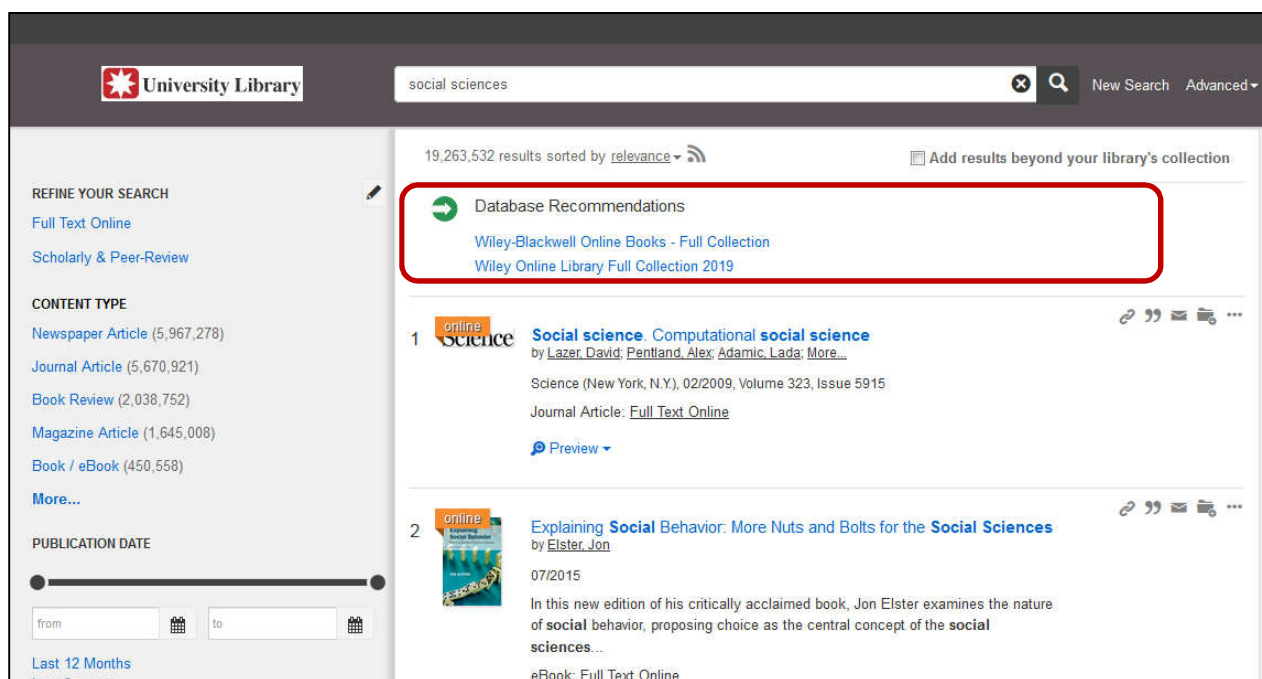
University Library

social sciences

New Search Advanced

19,263,532 results sorted by relevance

Add results beyond your library's collection

REFINE YOUR SEARCH

Full Text Online

Scholarly & Peer-Review

CONTENT TYPE

Newspaper Article (5,967,278)

Journal Article (5,670,921)

Book Review (2,038,752)

Magazine Article (1,645,008)

Book / eBook (450,558)

More...

PUBLICATION DATE

from

to

Last 12 Months

Database Recommendations

Wiley-Blackwell Online Books - Full Collection

Wiley Online Library Full Collection 2019

1 online Science

Social science. Computational social science

by Lazer, David; Pentland, Alex; Adamic, Lada; More...

Science (New York, N.Y.), 02/2009, Volume 323, Issue 5915

Journal Article: Full Text Online

Preview

2 online

Explaining Social Behavior: More Nuts and Bolts for the Social Sciences

by Elster, Jon

07/2015

In this new edition of his critically acclaimed book, Jon Elster examines the nature of social behavior, proposing choice as the central concept of the social sciences...

eBook: Full Text Online